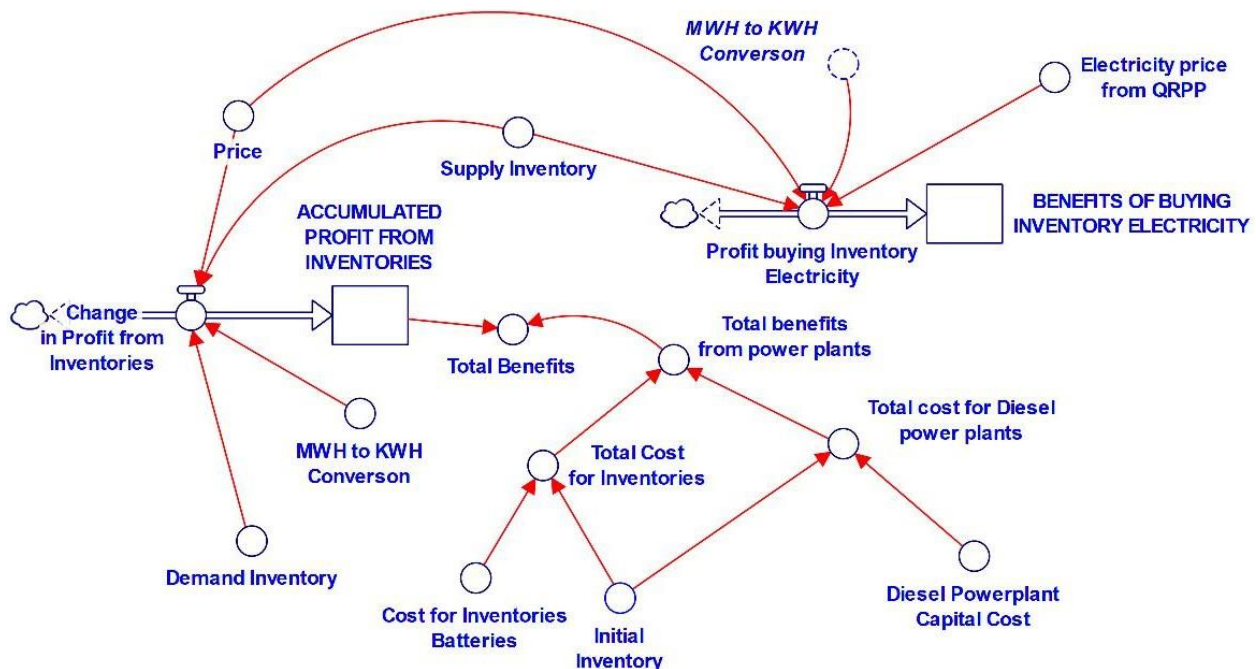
MWH to KWH Converson

Electricity price from QRPP

Price

Supply Inventory

BENEFITS OF BUYING INVENTORY ELECTRICITY

ACCUMULATED PROFIT FROM INVENTORIES

Profit buying Inventory Electricity

Change in Profit from Inventories

Total Benefits

Total benefits from power plants

Total cost for Diesel power plants

MWH to KWH Converson

Total Cost for Inventories

Demand Inventory

Diesel Powerplant Capital Cost

Cost for Inventories Batteries

Initial Inventory